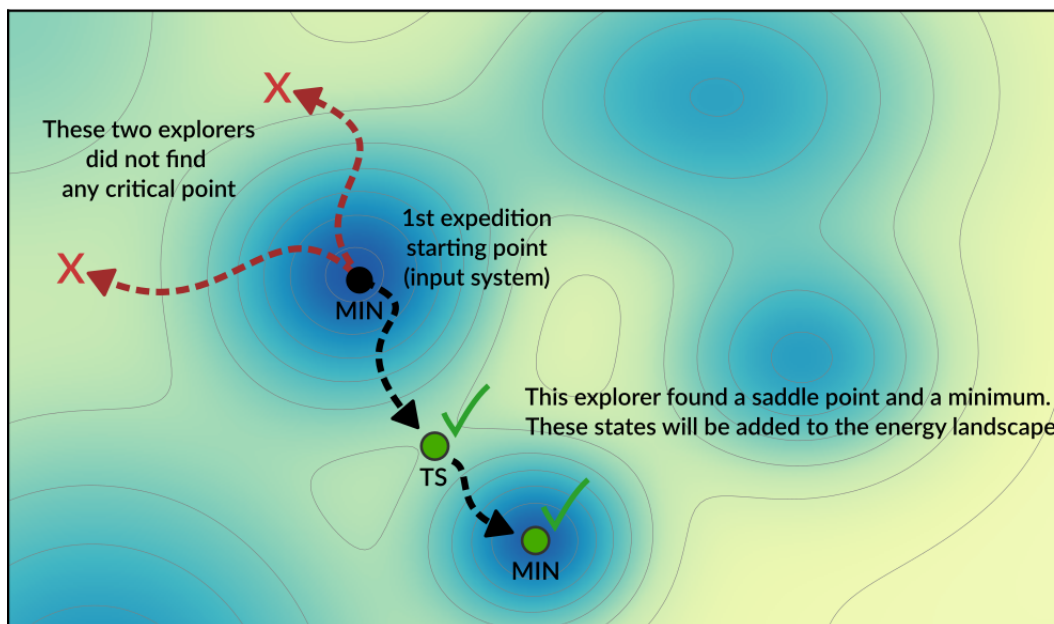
X

These two explorers did not find any critical point

X

1st expedition starting point (input system)

MIN

This explorer found a saddle point and a minimum. These states will be added to the energy landscape

TS

MIN